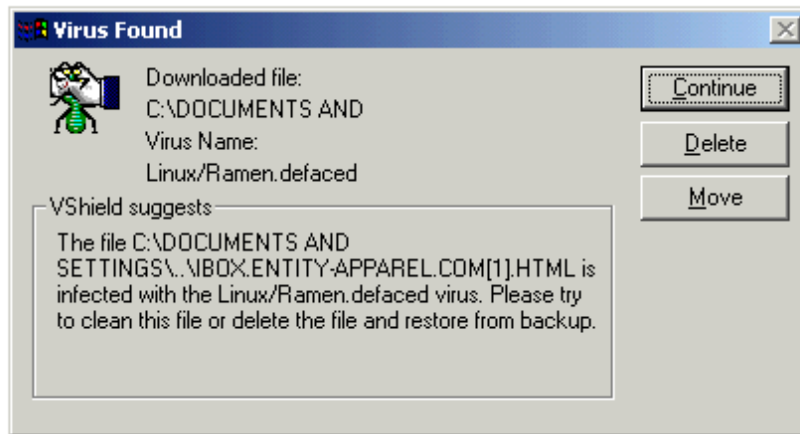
Virus Found

Downloaded file:
C:\DOCUMENTS AND
Virus Name:
Linux/Ramen.defaced

Continue
Delete
Move

VShield suggests

The file C:\DOCUMENTS AND SETTINGS\..\BOX.ENTITY-APPAREL.COM[1].HTML is infected with the Linux/Ramen.defaced virus. Please try to clean this file or delete the file and restore from backup.